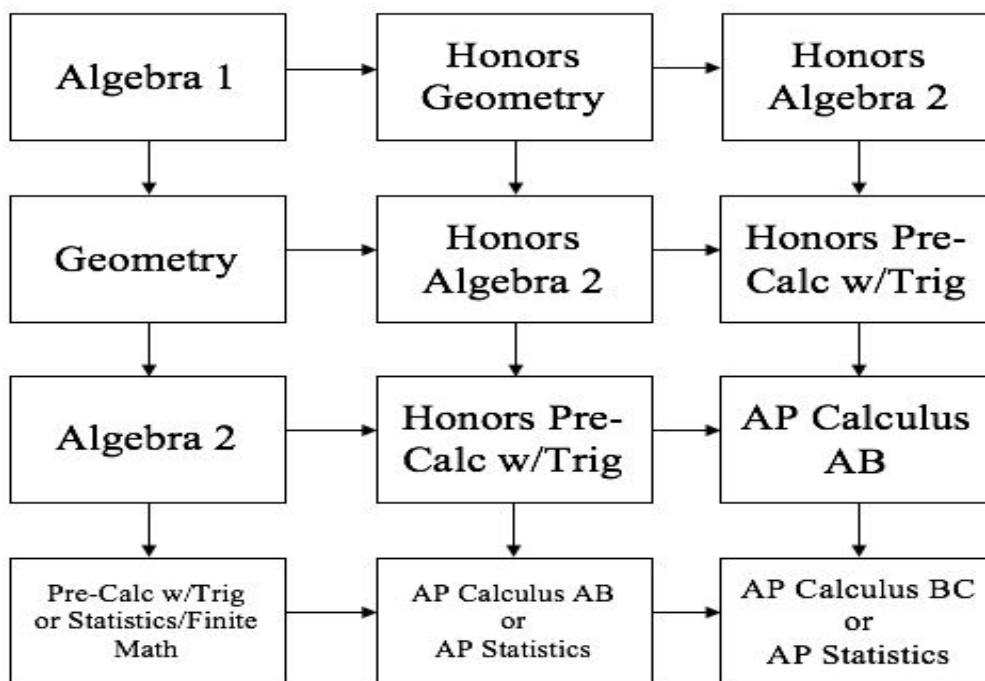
Algebra 1

Honors Geometry

Honors Algebra 2

Geometry

Honors Algebra 2

Honors Pre-Calc w/Trig

Algebra 2

Honors Pre-Calc w/Trig

AP Calculus AB

Pre-Calc w/Trig or Statistics/Finite Math

AP Calculus AB or AP Statistics

AP Calculus BC or AP Statistics